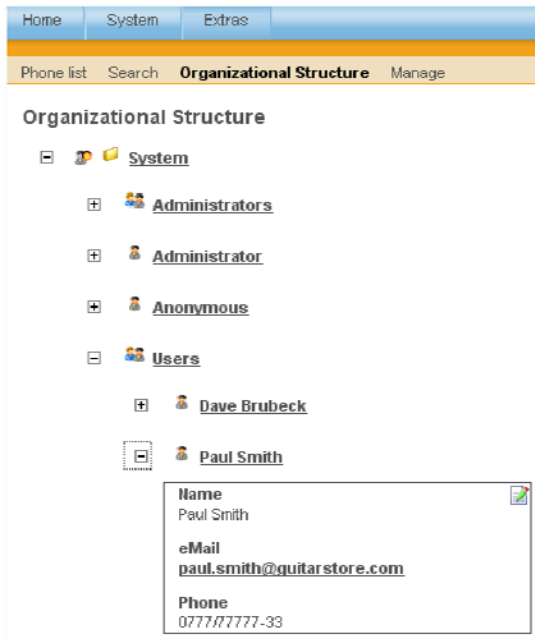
Home System Extras

Phone list Search **Organizational Structure** Manage

Organizational Structure

System

Administrators

Administrator

Anonymous

Users

Dave Brubeck

Paul Smith

Name
Paul Smith

eMail
paul.smith@guitarstore.com

Phone
0777/77777-33